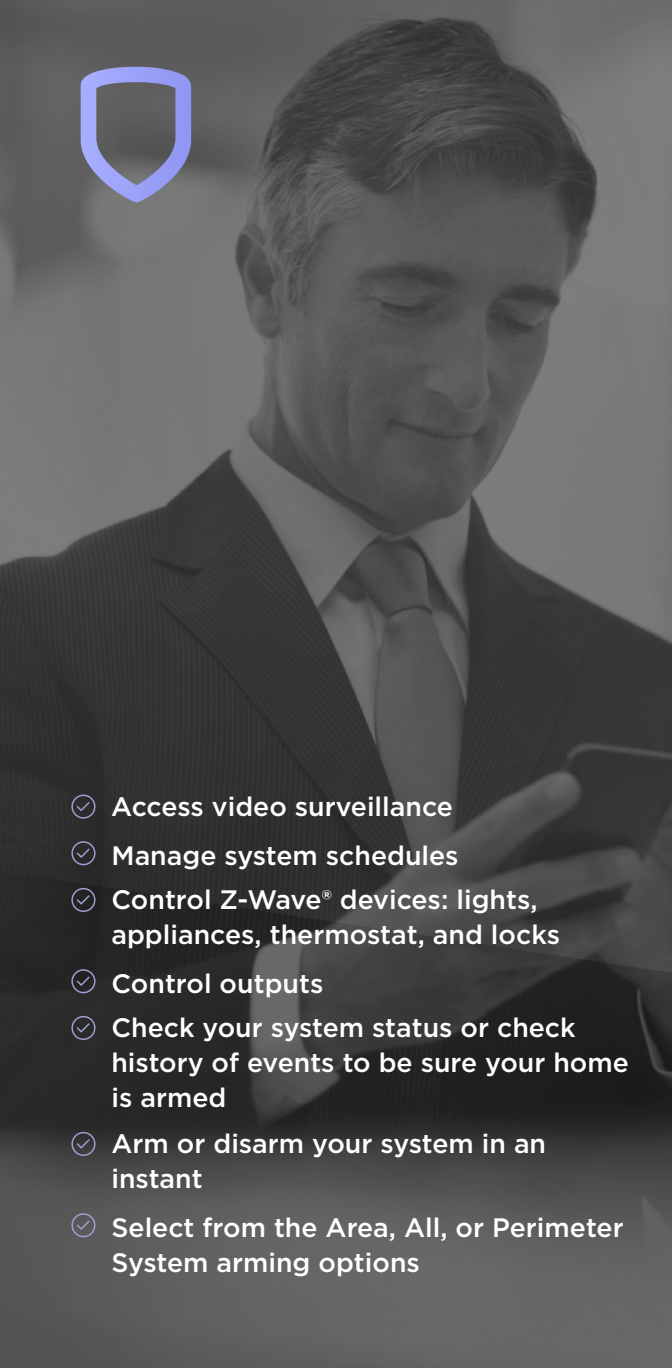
Access video surveillance

Manage system schedules

Control Z-Wave® devices: lights, appliances, thermostat, and locks

Control outputs

Check your system status or check history of events to be sure your home is armed

Arm or disarm your system in an instant

Select from the Area, All, or Perimeter System arming options